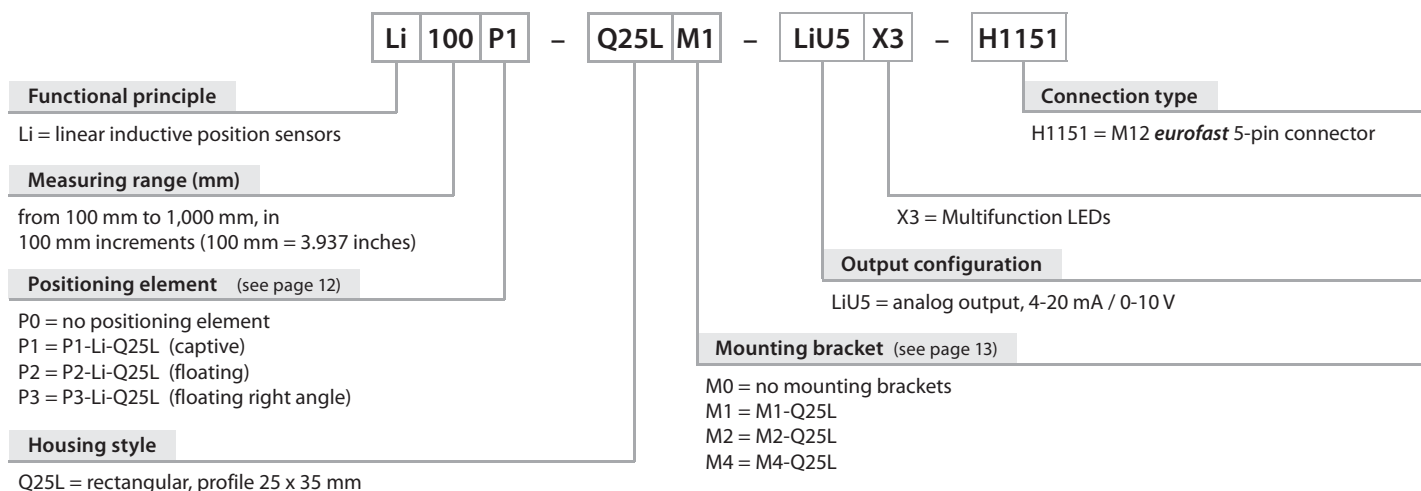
Li 100 P1 – Q25L M1 – LiU5 X3 – H1151

**Functional principle**

Li = linear inductive position sensors

**Measuring range (mm)**

from 100 mm to 1,000 mm, in 100 mm increments (100 mm = 3.937 inches)

**Positioning element** (see page 12)

P0 = no positioning element
P1 = P1-Li-Q25L (captive)
P2 = P2-Li-Q25L (floating)
P3 = P3-Li-Q25L (floating right angle)

**Housing style**

Q25L = rectangular, profile 25 x 35 mm

**Connection type**

H1151 = M12 ***eurofast*** 5-pin connector

X3 = Multifunction LEDs

**Output configuration**

LiU5 = analog output, 4-20 mA / 0-10 V

**Mounting bracket** (see page 13)

M0 = no mounting brackets
M1 = M1-Q25L
M2 = M2-Q25L
M4 = M4-Q25L